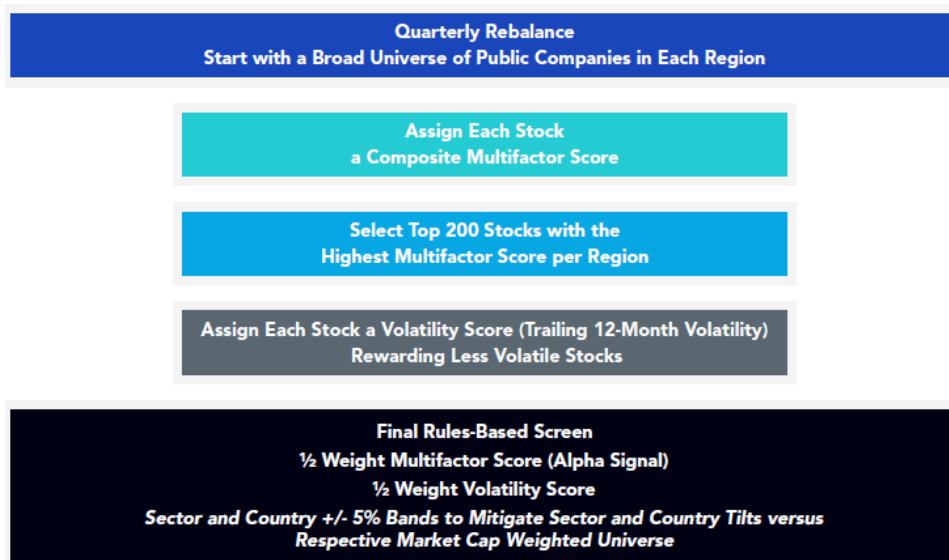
Quarterly Rebalance
Start with a Broad Universe of Public Companies in Each Region

Assign Each Stock
a Composite Multifactor Score

Select Top 200 Stocks with the
Highest Multifactor Score per Region

Assign Each Stock a Volatility Score (Trailing 12-Month Volatility)
Rewarding Less Volatile Stocks

Final Rules-Based Screen
½ Weight Multifactor Score (Alpha Signal)
½ Weight Volatility Score
Sector and Country +/- 5% Bands to Mitigate Sector and Country Tilts versus Respective Market Cap Weighted Universe